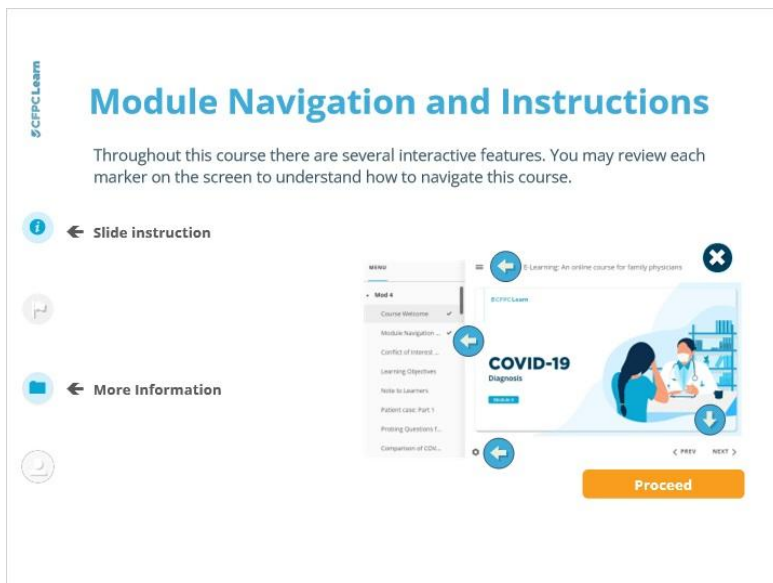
CFPCLearn

Module Navigation and Instructions

Throughout this course there are several interactive features. You may review each marker on the screen to understand how to navigate this course.

Slide instruction

More Information

MENU

E-Learning: An online course for family physicians

Mod 4

Course Welcome

Module Navigation ...

Conflict of Interest ...

Learning Objectives

Note to Learners

Patient case: Part 1

Probing Questions f...

Comparison of COVI...

CFPCLearn

COVID-19

Diagnosis

< PREV

NEXT >

Proceed